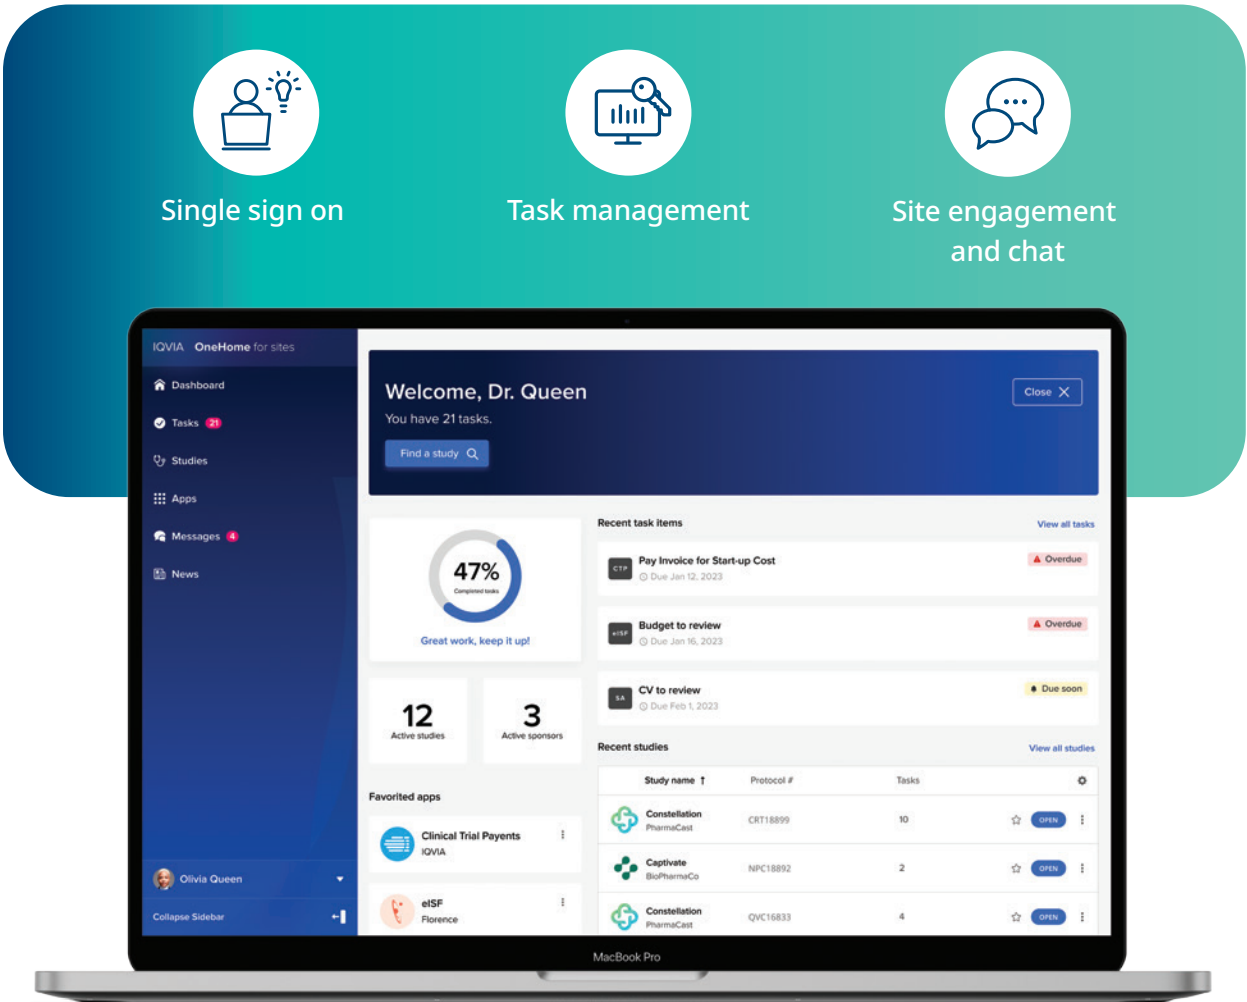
Single sign on

Task management

Site engagement and chat

IQVIA OneHome for sites

Dashboard

Tasks 21

Studies

Apps

Messages 4

News

Olivia Queen

Collapse Sidebar

Welcome, Dr. Queen

You have 21 tasks.

Find a study

Close

47%

Completed tasks

Great work, keep it up!

12

Active studies

3

Active sponsors

Favorited apps

Clinical Trial Payents

IQVIA

eISF

Florence

Recent task items

View all tasks

CTP

Pay Invoice for Start-up Cost

Due Jan 12, 2023

Overdue

eISF

Budget to review

Due Jan 16, 2023

Overdue

SA

CV to review

Due Feb 1, 2023

Due soon

Recent studies

View all studies

| Study name | Protocol # | Tasks |  |
|---|---|---|---|
| Constellation PharmaCast | CRT18899 | 10 | OPEN |
| Captivate BioPharmaCo | NPC18892 | 2 | OPEN |
| Constellation PharmaCast | QVC16833 | 4 | OPEN |

MacBook Pro